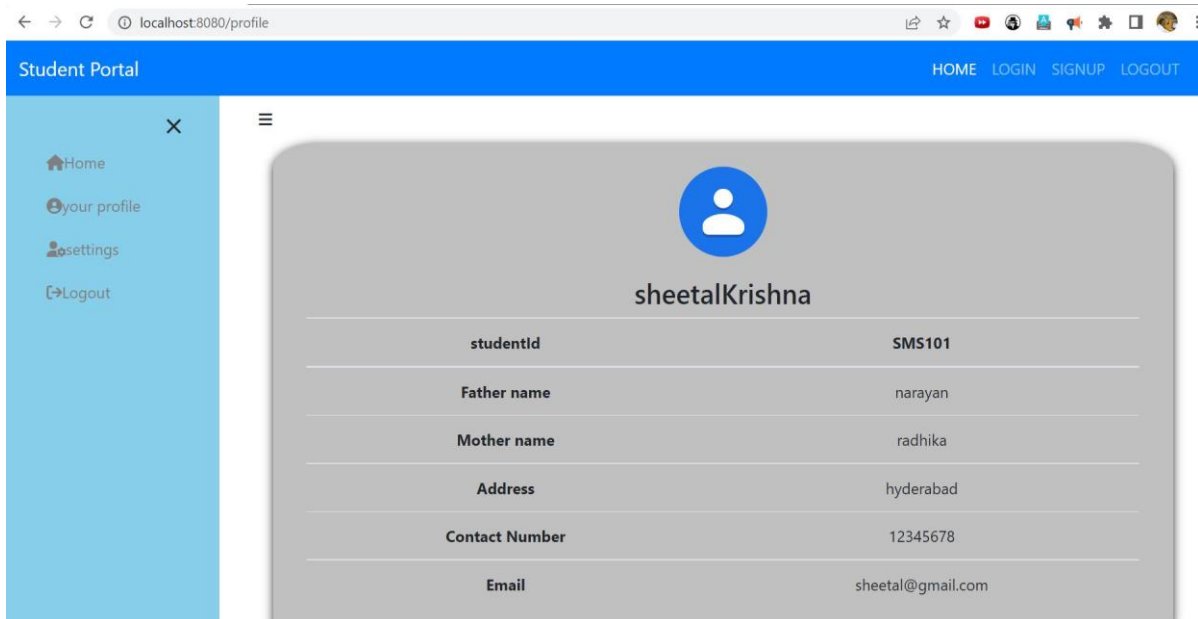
localhost:8080/profile

Student Portal

HOME LOGIN SIGNUP LOGOUT

×

Home

your profile

settings

Logout

≡

sheetalKrishna

| studentId | SMS101 |
|---|---|
| Father name | narayan |
| Mother name | radhika |
| Address | hyderabad |
| Contact Number | 12345678 |
| Email | sheetal@gmail.com |